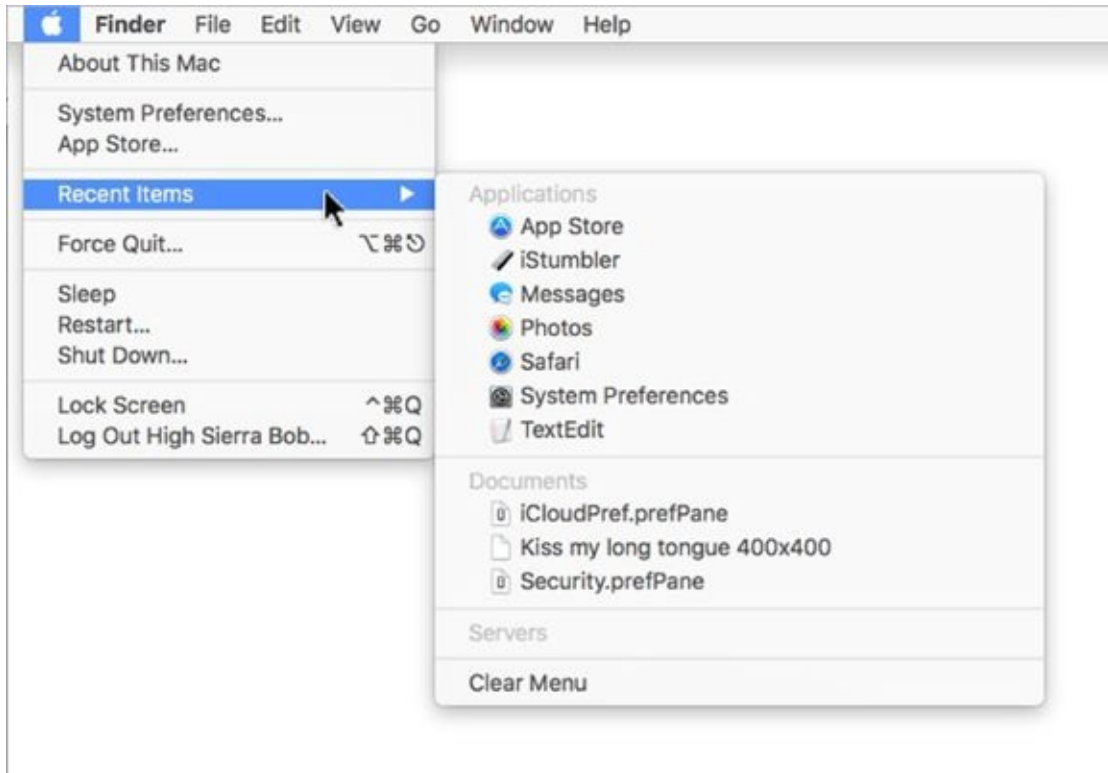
Finder File Edit View Go Window Help

About This Mac

System Preferences...
App Store...

Recent Items

Force Quit... ⌥⌘⎋

Sleep
Restart...
Shut Down...

Lock Screen ^⌘Q
Log Out High Sierra Bob... ⇧⌘Q

Applications
App Store
iStumbler
Messages
Photos
Safari
System Preferences
TextEdit

Documents
iCloudPref.prefPane
Kiss my long tongue 400x400
Security.prefPane

Servers

Clear Menu